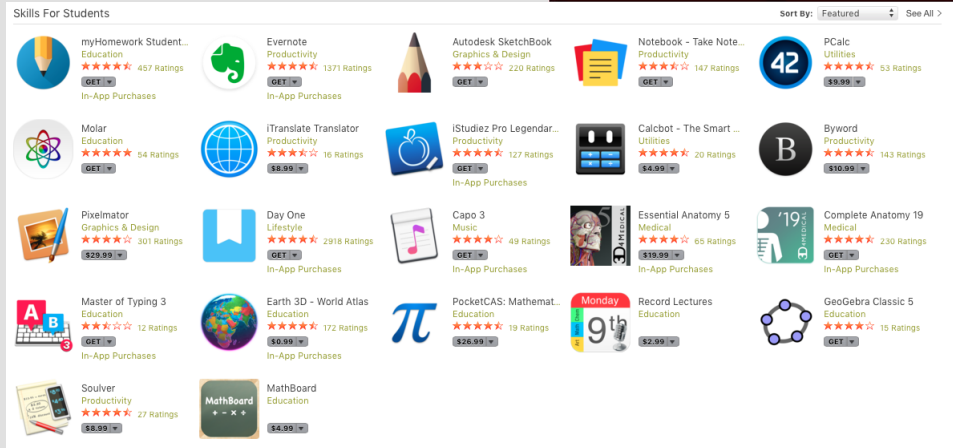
Skills For Students

Sort By: Featured

See All >

myHomework Student...
Education
457 Ratings
GET
In-App Purchases

Evernote
Productivity
1371 Ratings
GET
In-App Purchases

Autodesk SketchBook
Graphics & Design
220 Ratings
GET

Notebook - Take Note...
Productivity
147 Ratings
GET

PCalc
Utilities
53 Ratings
$9.99

42

Molar
Education
54 Ratings
GET

iTranslate Translator
Productivity
16 Ratings
$8.99

iStudiez Pro Legendar...
Productivity
127 Ratings
GET
In-App Purchases

Calcbot - The Smart ...
Utilities
20 Ratings
$4.99

Byword
Productivity
143 Ratings
$10.99

B

Pixelmator
Graphics & Design
301 Ratings
$29.99

Day One
Lifestyle
2918 Ratings
GET
In-App Purchases

Capo 3
Music
49 Ratings
GET
In-App Purchases

Essential Anatomy 5
Medical
65 Ratings
$19.99
In-App Purchases

3D4MEDICAL

Complete Anatomy 19
Medical
230 Ratings
GET
In-App Purchases

'19

3D4MEDICAL

Master of Typing 3
Education
12 Ratings
GET
In-App Purchases

A B 3

Earth 3D - World Atlas
Education
172 Ratings
$0.99
In-App Purchases

PocketCAS: Mathemat...
Education
19 Ratings
$26.99

π

Record Lectures
Education
$2.99

Monday
9th

GeoGebra Classic 5
Education
15 Ratings
GET

Soulver
Productivity
27 Ratings
$8.99

MathBoard
Education
$4.99

MathBoard
+ - × ÷